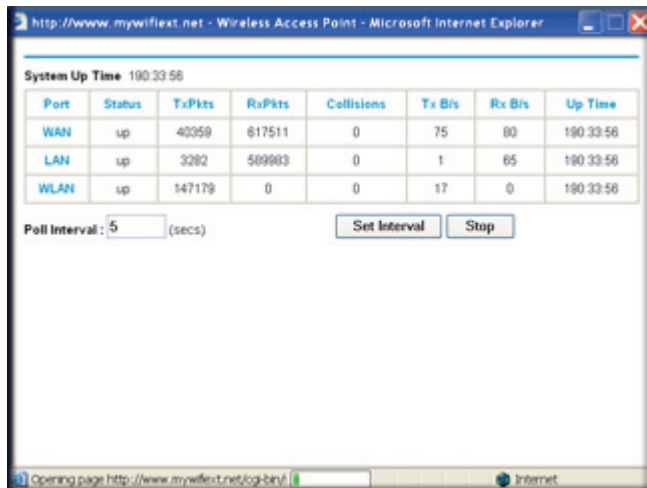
http://www.mywifiext.net - Wireless Access Point - Microsoft Internet Explorer

System Up Time 190:33:56

| Port | Status | TxPkts | RxPkts | Collisions | Tx B/s | Rx B/s | Up Time |
|---|---|---|---|---|---|---|---|
| WAN | up | 40359 | 617511 | 0 | 75 | 80 | 190:33:56 |
| LAN | up | 3282 | 589983 | 0 | 1 | 65 | 190:33:56 |
| WLAN | up | 147179 | 0 | 0 | 17 | 0 | 190:33:56 |

Poll Interval : 5 (secs)

Set Interval Stop

Opening page http://www.mywifiext.net/cgi-bin/

Internet